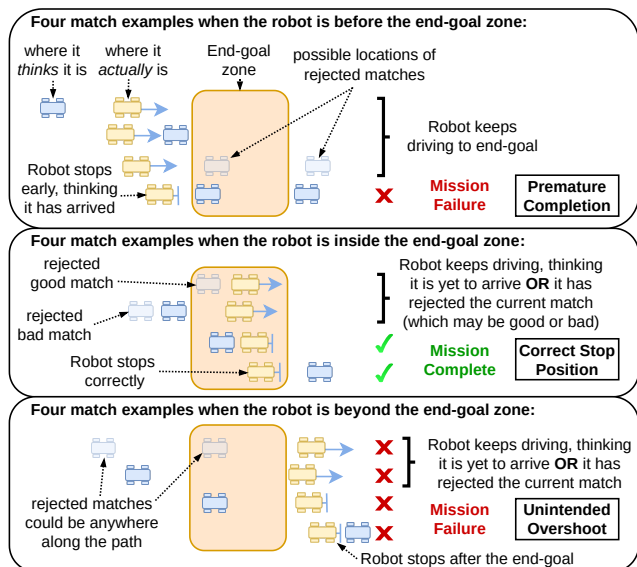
**Four match examples when the robot is before the end-goal zone:**

where it *thinks* it is

where it *actually* is

End-goal zone

possible locations of rejected matches

Robot keeps driving to end-goal

Robot stops early, thinking it has arrived

Mission Failure

Premature Completion

**Four match examples when the robot is inside the end-goal zone:**

rejected good match

rejected bad match

Robot keeps driving, thinking it is yet to arrive **OR** it has rejected the current match (which may be good or bad)

Robot stops correctly

Mission Complete

Correct Stop Position

**Four match examples when the robot is beyond the end-goal zone:**

rejected matches could be anywhere along the path

Robot keeps driving, thinking it is yet to arrive **OR** it has rejected the current match

Mission Failure

Unintended Overshoot

Robot stops after the end-goal